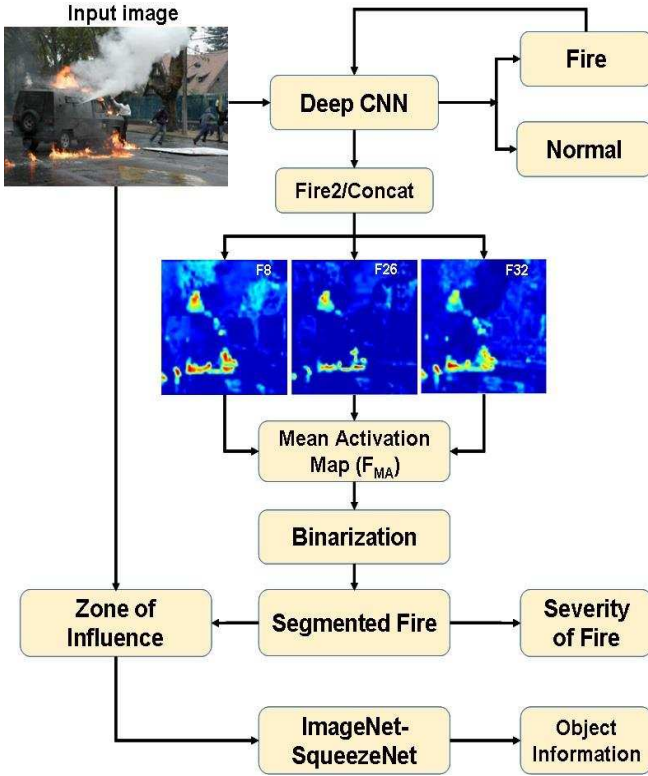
Input image

Deep CNN

Fire

Normal

Fire2/Concat

F8

F26

F32

Mean Activation Map ($F_{MA}$)

Binarization

Zone of Influence

Segmented Fire

Severity of Fire

ImageNet-SqueezeNet

Object Information